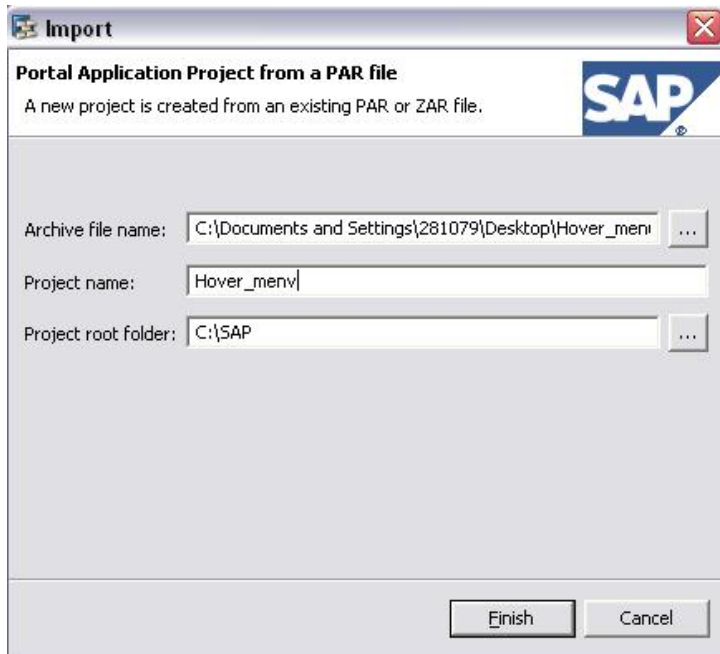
Import

Portal Application Project from a PAR file

A new project is created from an existing PAR or ZAR file.

SAP

Archive file name: C:\Documents and Settings\281079\Desktop\Hover_men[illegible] ...

Project name: Hover_menu

Project root folder: C:\SAP ...

Finish Cancel